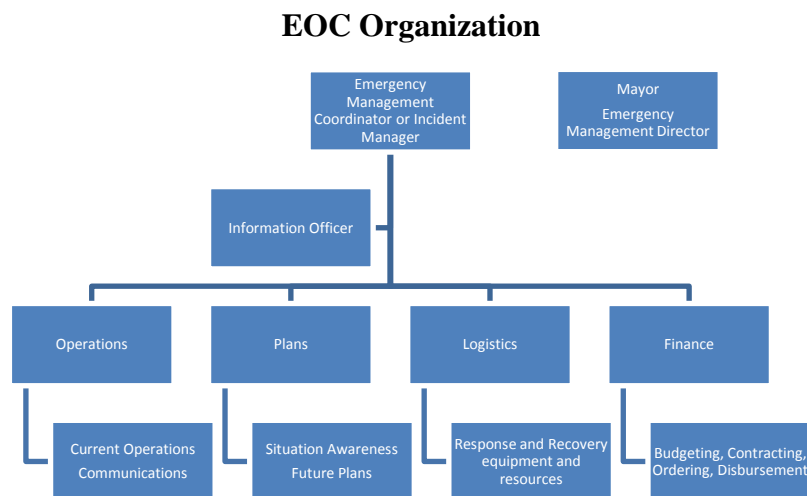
EOC Organization

Emergency Management Coordinator or Incident Manager

Mayor
Emergency Management Director

Information Officer

Operations

Plans

Logistics

Finance

Current Operations
Communications

Situation Awareness
Future Plans

Response and Recovery equipment and resources

Budgeting, Contracting, Ordering, Disbursement